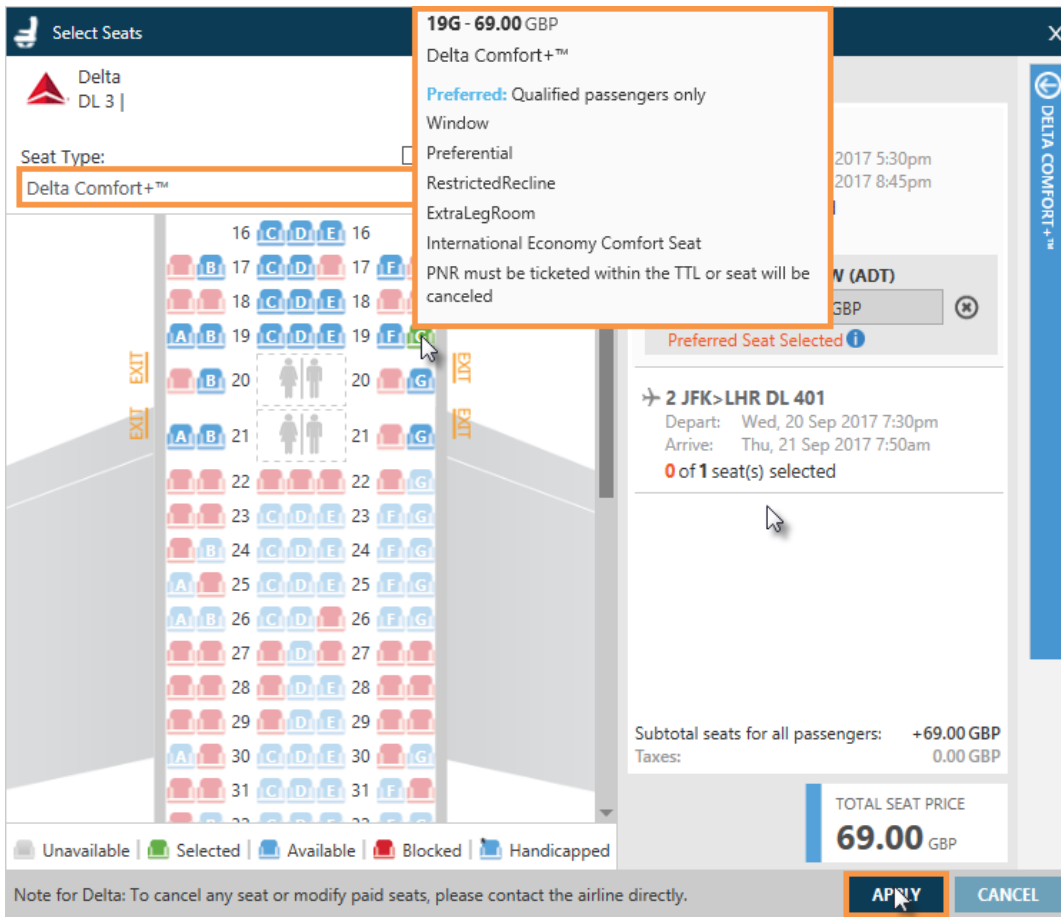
Select Seats

Delta
DL 3 |

Seat Type:
Delta Comfort+™

19G - 69.00 GBP
Delta Comfort+™
Preferred: Qualified passengers only
Window
Preferential
RestrictedRecline
ExtraLegRoom
International Economy Comfort Seat
PNR must be ticketed within the TTL or seat will be canceled

| | | | | | | | | | |
|---|---|---|---|---|---|---|---|---|---|
| | | 16 | C | D | E | 16 | | | |
| | B | 17 | C | D | | 17 | F | | |
| | | 18 | C | D | E | 18 | | | |
| A | B | 19 | C | D | E | 19 | F | G | |
| | B | 20 | | | | 20 | | G | |
| A | B | 21 | | | | 21 | | G | |
| | | 22 | | | | 22 | | G | |
| | | 23 | C | D | E | 23 | F | G | |
| | B | 24 | C | D | E | 24 | F | G | |
| A | | 25 | C | D | E | 25 | F | G | |
| A | B | 26 | C | D | | 26 | F | G | |
| | | 27 | | D | | 27 | | G | |
| | | 28 | C | D | E | 28 | | G | |
| | | 29 | C | D | E | 29 | F | G | |
| A | B | 30 | C | D | E | 30 | F | G | |
| | | 31 | C | D | E | 31 | F | G | |

EXIT
EXIT
EXIT
EXIT

2017 5:30pm
2017 8:45pm

W (ADT)
GBP
Preferred Seat Selected

2 JFK>LHR DL 401
Depart: Wed, 20 Sep 2017 7:30pm
Arrive: Thu, 21 Sep 2017 7:50am
0 of 1 seat(s) selected

DELTA COMFORT+™

Subtotal seats for all passengers: +69.00 GBP
Taxes: 0.00 GBP

TOTAL SEAT PRICE
69.00 GBP

Unavailable | Selected | Available | Blocked | Handicapped

Note for Delta: To cancel any seat or modify paid seats, please contact the airline directly.

APPLY
CANCEL